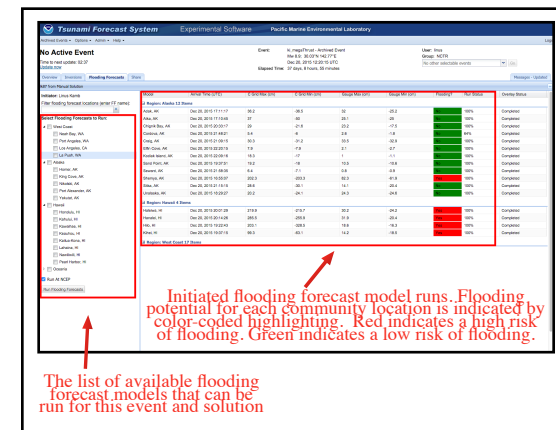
Tsunami Forecast System    Experimental Software    Pacific Marine Environmental Laboratory

Archived Events • Options • Admin • Help •

No Active Event

Time to next update: 52:37
Update now

Event: ki_megaThrust - Archived Event
Run 8.0: 36.03°N 142.77°E
Dec 20, 2013 12:20:10 UTC
Elapsed Time: 37 days, 8 hours, 38 minutes

User: linus
Group: NCTR
No other selectable events

Overview | Inversions | Flooding Forecasts | Status

Messages | Updates

MP Tsim Manual Solution

Initiator: Linus Kamb

Filter flooding forecast locations (enter FF name)

Select Flooding Forecasts to Run:

West Coast
Neah Bay, WA
Port Angeles, WA
Port Angeles, CA
La Push, WA
Alaska
Homer, AK
King Cove, AK
Nikolski, AK
Port Alexander, AK
Yakutat, AK
Hawaii
Honolulu, HI
Kahului, HI
Kawaihae, HI
Kaunakakai, HI
Kailua-Kona, HI
Lahaina, HI
Nawiliwili, HI
Pearl Harbor, HI
Oceania
Run W NCEP

Run Flooding Forecasts

| Model | Arrival Time (UTC) | Gauge Max (cm) | Gauge Min (cm) | Gauge Max (cm) | Gauge Min (cm) | Flooding? | Run Status | Overlay Status |
|---|---|---|---|---|---|---|---|---|
| Region: Alaska 13 Items | | | | | | | | |
| Adak, AK | Dec 20, 2013 17:11:17 | 36.2 | -36.5 | 32 | -25.2 | | 100% | Completed |
| Atka, AK | Dec 20, 2013 17:13:46 | 37 | -50 | 28.1 | -28 | | 100% | Completed |
| Chignik Bay, AK | Dec 20, 2013 20:30:17 | 29 | -21.6 | 23.2 | -17.5 | | 100% | Completed |
| Cordova, AK | Dec 20, 2013 21:48:21 | 5.4 | -8 | 2.8 | -1.8 | | 64% | Completed |
| Craig, AK | Dec 20, 2013 21:00:15 | 30.3 | -31.2 | 33.5 | -32.9 | | 100% | Completed |
| Elfin Cove, AK | Dec 20, 2013 22:13:15 | 7.9 | -7.9 | 2.1 | -2.7 | | 100% | Completed |
| Kodiak Island, AK | Dec 20, 2013 22:09:16 | 15.3 | -17 | 1 | -1.1 | | 100% | Completed |
| Sand Point, AK | Dec 20, 2013 19:27:51 | 15.2 | -16 | 10.5 | -10.8 | | 100% | Completed |
| Seward, AK | Dec 20, 2013 21:58:35 | 5.4 | -7.1 | 0.8 | -0.8 | | 100% | Completed |
| Shumagin, AK | Dec 20, 2013 16:55:07 | 202.3 | -203.3 | 82.3 | -91.8 | | 100% | Completed |
| Sitka, AK | Dec 20, 2013 21:15:15 | 28.8 | -33.1 | 14.1 | -20.4 | | 100% | Completed |
| Unalaska, AK | Dec 20, 2013 18:29:27 | 20.2 | -24.1 | 24.3 | -24.8 | | 100% | Completed |
| Region: Hawaii 4 Items | | | | | | | | |
| Haleiwa, HI | Dec 20, 2013 20:01:28 | 219.9 | -219.7 | 30.2 | -34.2 | | 100% | Completed |
| Hanalei, HI | Dec 20, 2013 20:01:56 | 295.5 | -295.9 | 37.9 | -35.4 | | 100% | Completed |
| Hilo, HI | Dec 20, 2013 19:22:43 | 203.1 | -328.5 | 16.6 | -16.3 | | 100% | Completed |
| Kihei, HI | Dec 20, 2013 19:37:16 | 98.3 | -63.1 | 14.2 | -18.5 | | 100% | Completed |
| Region: West Coast 17 Items | | | | | | | | |

Initiated flooding forecast model runs. Flooding potential for each community location is indicated by color-coded highlighting. Red indicates a high risk of flooding. Green indicates a low risk of flooding.

The list of available flooding forecast models that can be run for this event and solution